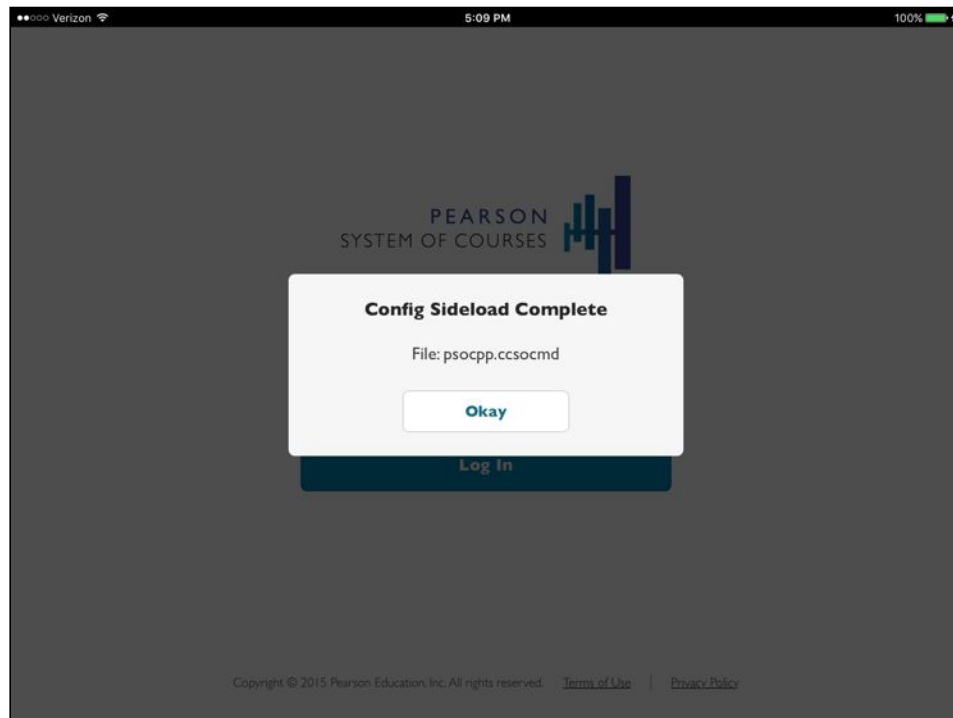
●●○○○ Verizon

5:09 PM

100%

PEARSON
SYSTEM OF COURSES

Config Sideload Complete

File: psocpp.ccsocmd

Okay

Log In

Copyright © 2015 Pearson Education, Inc. All rights reserved. Terms of Use | Privacy Policy